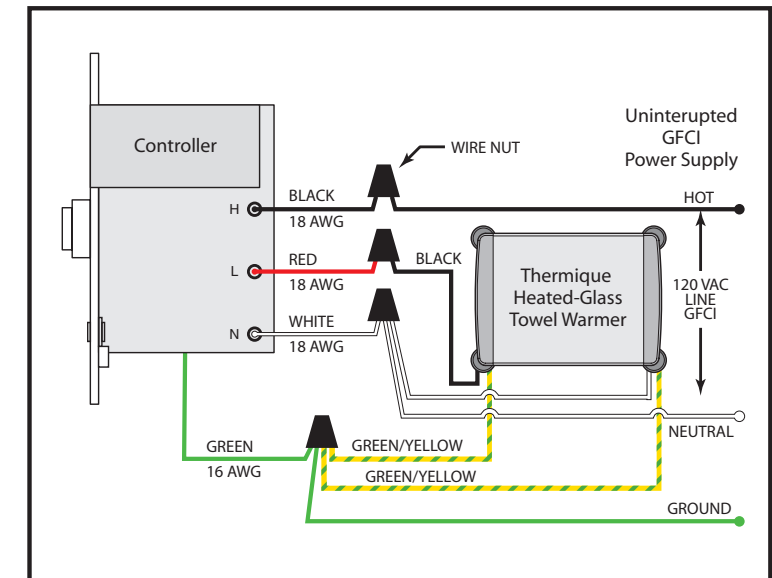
Controller

WIRE NUT

Uninterupted GFCI Power Supply

H

BLACK 18 AWG

HOT

L

RED 18 AWG

BLACK

Thermique Heated-Glass Towel Warmer

120 VAC LINE GFCI

N

WHITE 18 AWG

NEUTRAL

GREEN 16 AWG

GREEN/YELLOW

GREEN/YELLOW

GROUND